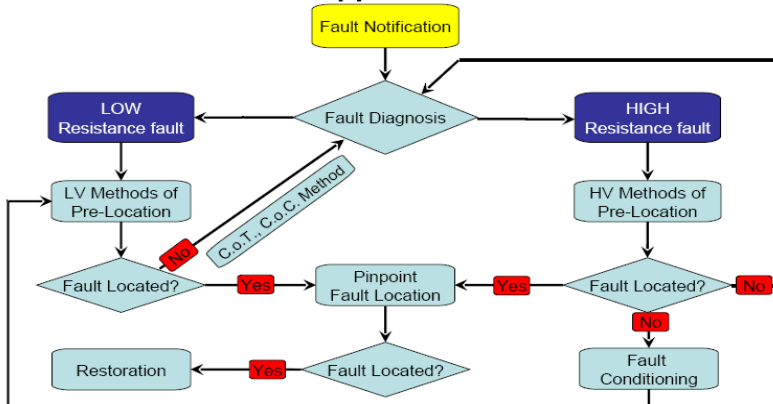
Fault Notification

LOW Resistance fault

Fault Diagnosis

HIGH Resistance fault

LV Methods of Pre-Location

C.o.T., C.o.C. Method

HV Methods of Pre-Location

No

Fault Located?

Yes

Pinpoint Fault Location

Yes

Fault Located?

No

No

Restoration

Yes

Fault Located?

Fault Conditioning